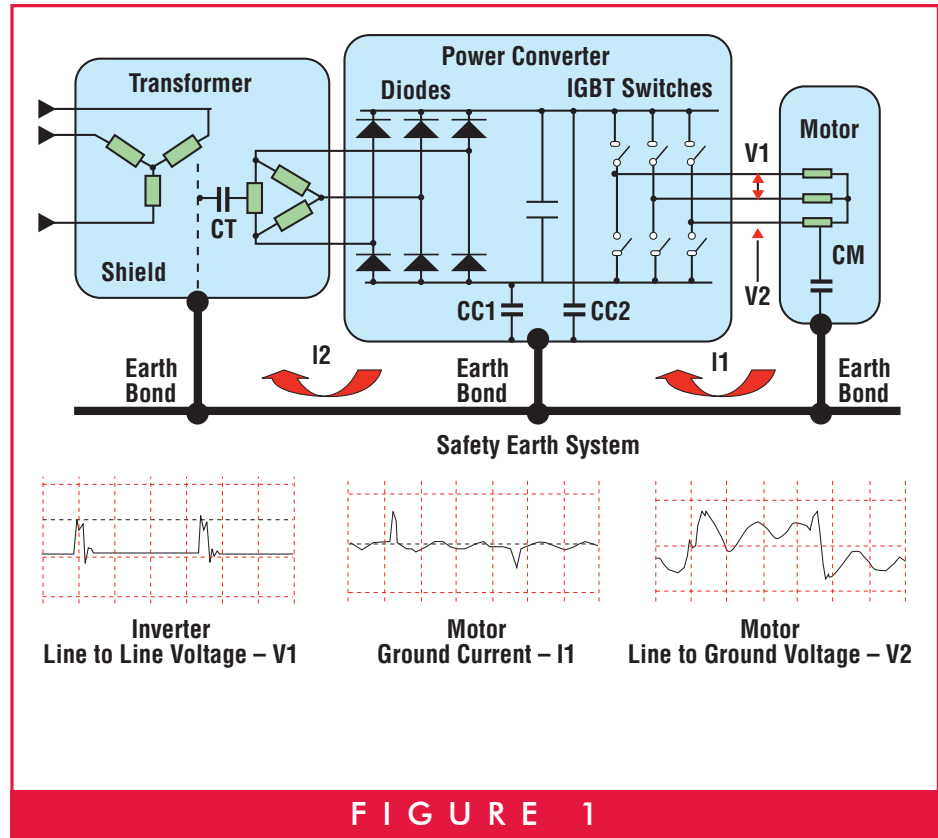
Power Converter

Transformer

Diodes

IGBT Switches

Motor

V1

CT

Shield

CM

V2

CC1

CC2

I2

I1

Earth Bond

Earth Bond

Earth Bond

Safety Earth System

Inverter Line to Line Voltage – V1

Motor Ground Current – I1

Motor Line to Ground Voltage – V2

FIGURE 1